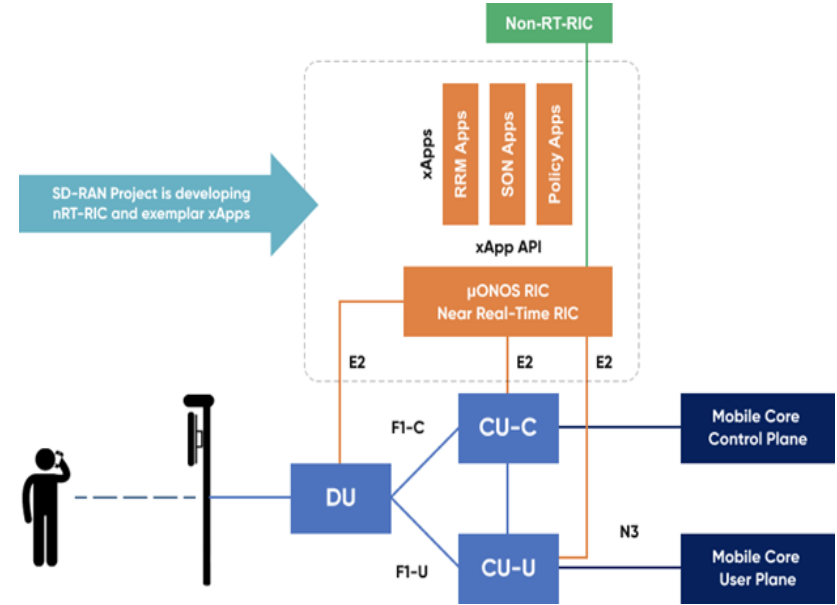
Non-RT-RIC

SD-RAN Project is developing nRT-RIC and exemplar xApps

xApps

RRM Apps

SON Apps

Policy Apps

xApp API

µONOS RIC
Near Real-Time RIC

E2

E2

E2

F1-C

CU-C

Mobile Core
Control Plane

DU

N3

F1-U

CU-U

Mobile Core
User Plane